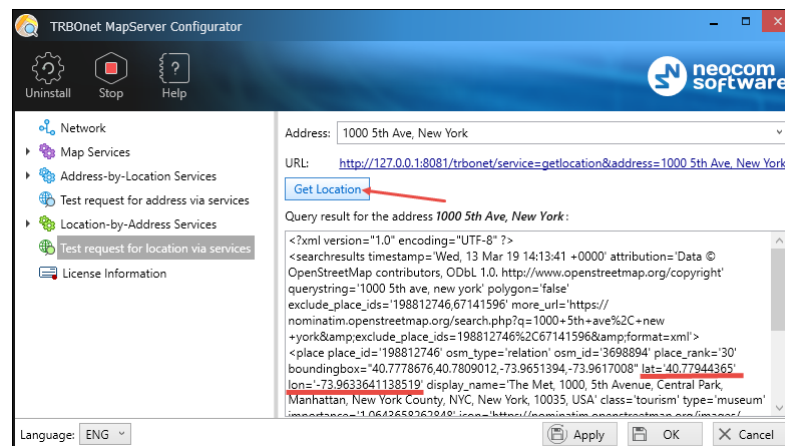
TRBOnet MapServer Configurator

Uninstall Stop Help

neocom software

Network
Map Services
Address-by-Location Services
Test request for address via services
Location-by-Address Services
Test request for location via services
License Information

Address: 1000 5th Ave, New York

URL: http://127.0.0.1:8081/trbonet/service=getlocation&address=1000 5th Ave, New York

Get Location

Query result for the address 1000 5th Ave, New York :

<?xml version="1.0" encoding="UTF-8" ?>
<searchresults timestamp='Wed, 13 Mar 19 14:13:41 +0000' attribution='Data © OpenStreetMap contributors, ODbL 1.0. http://www.openstreetmap.org/copyright' querystring='1000 5th ave, new york' polygon='false' exclude_place_ids='198812746,67141596' more_url='https://nominatim.openstreetmap.org/search.php?q=1000+5th+ave%2C+new+york&amp;exclude_place_ids=198812746%2C67141596&amp;format=xml'>
<place place_id='198812746' osm_type='relation' osm_id='3698894' place_rank='30' boundingbox="40.7778676,40.7809012,-73.9651394,-73.9617008" lat='40.77944365' lon='-73.9633641138519' display_name='The Met, 1000, 5th Avenue, Central Park, Manhattan, New York County, NYC, New York, 10035, USA' class='tourism' type='museum' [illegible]

Language: ENG

Apply OK Cancel